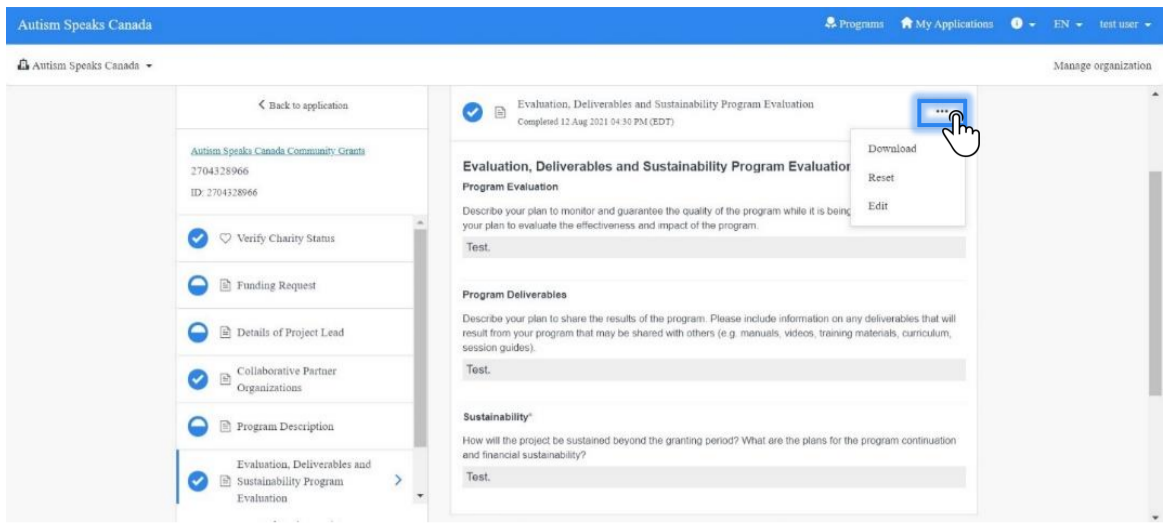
Autism Speaks Canada

Programs My Applications EN test user

Autism Speaks Canada

Manage organization

< Back to application

Autism Speaks Canada Community Grants
2704328966
ID: 2704328966

Verify Charity Status

Funding Request

Details of Project Lead

Collaborative Partner Organizations

Program Description

Evaluation, Deliverables and Sustainability Program Evaluation

Evaluation, Deliverables and Sustainability Program Evaluation
Completed 12 Aug 2021 04:30 PM (EDT)

...

Download
Reset
Edit

Evaluation, Deliverables and Sustainability Program Evaluation

Program Evaluation

Describe your plan to monitor and guarantee the quality of the program while it is being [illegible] your plan to evaluate the effectiveness and impact of the program.

Test.

Program Deliverables

Describe your plan to share the results of the program. Please include information on any deliverables that will result from your program that may be shared with others (e.g. manuals, videos, training materials, curriculum, session guides).

Test.

Sustainability*

How will the project be sustained beyond the granting period? What are the plans for the program continuation and financial sustainability?

Test.